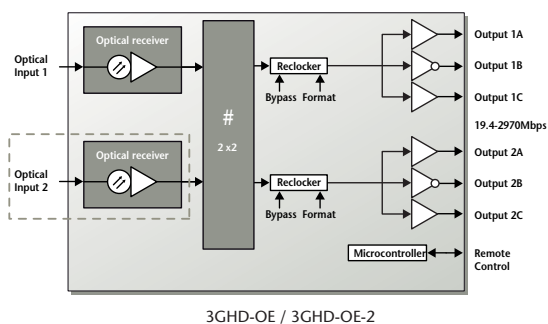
Optical Input 1

Optical receiver

Optical Input 2

Optical receiver

#

2 x2

Reclocker

Bypass Format

Reclocker

Bypass Format

Output 1A

Output 1B

Output 1C

19.4-2970Mbps

Output 2A

Output 2B

Output 2C

Microcontroller

Remote Control

3GHD-OE / 3GHD-OE-2